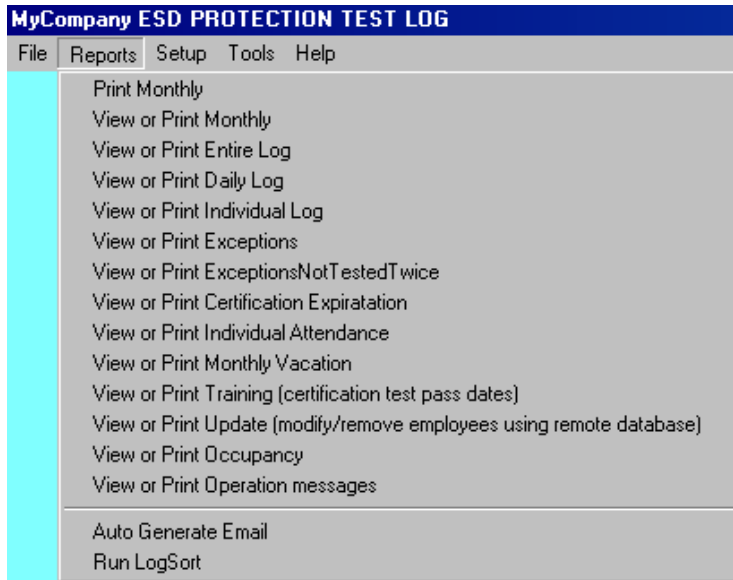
MyCompany ESD PROTECTION TEST LOG

File Reports Setup Tools Help

Print Monthly
View or Print Monthly
View or Print Entire Log
View or Print Daily Log
View or Print Individual Log
View or Print Exceptions
View or Print ExceptionsNotTestedTwice
View or Print Certification Expiratation
View or Print Individual Attendance
View or Print Monthly Vacation
View or Print Training (certification test pass dates)
View or Print Update (modify/remove employees using remote database)
View or Print Occupancy
View or Print Operation messages

Auto Generate Email
Run LogSort